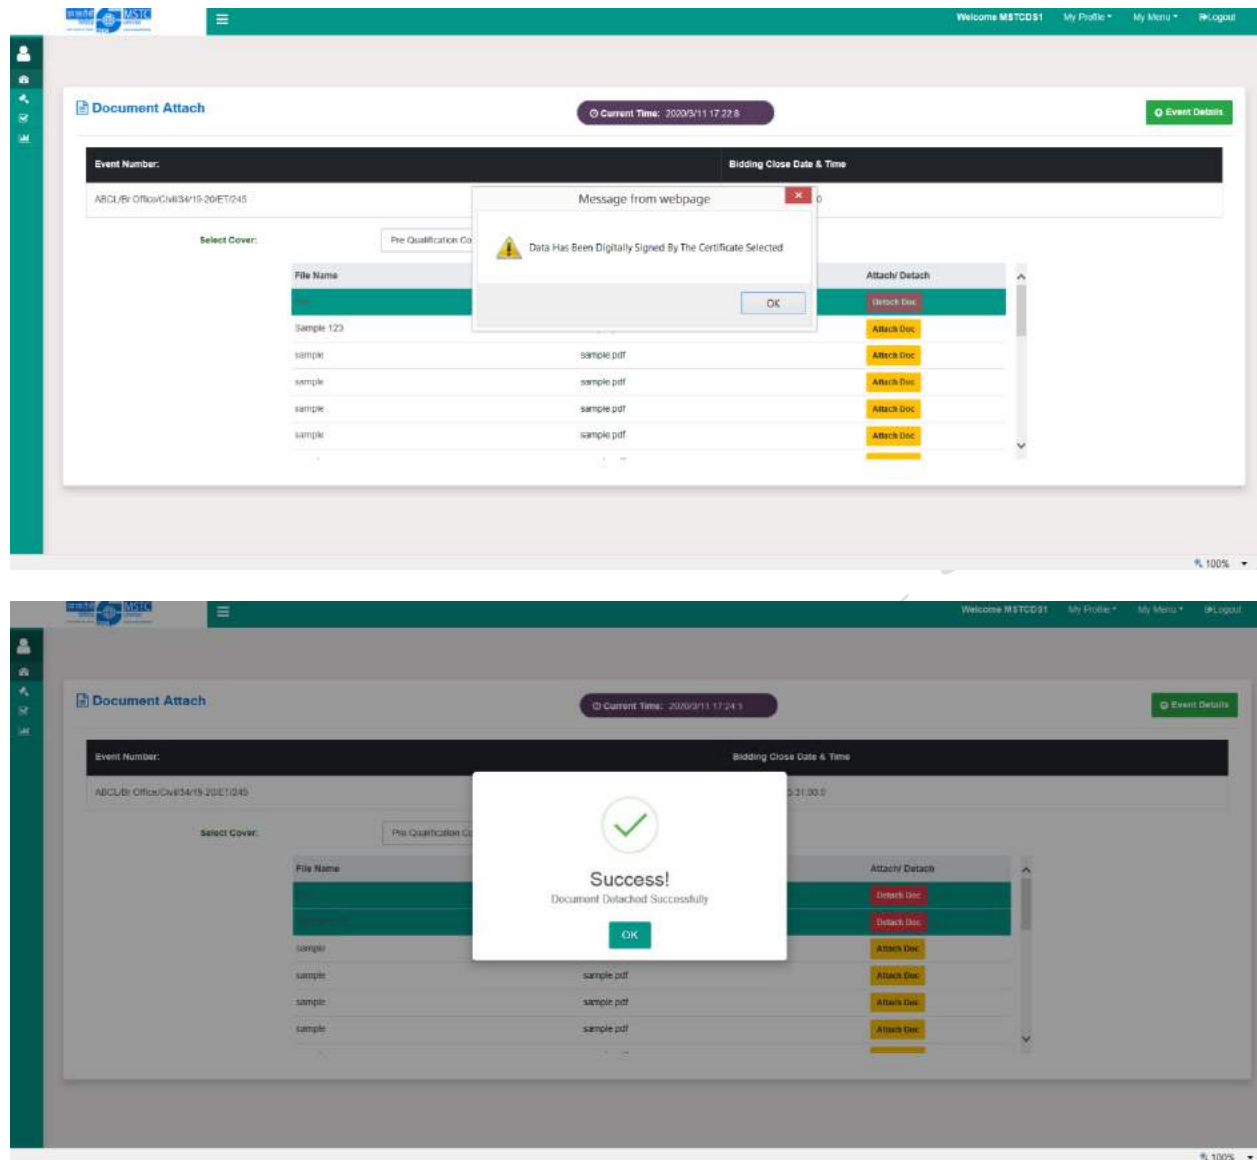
MSTC

Welcome MSTCDS1 My Profile ▾ My Menu ▾ Logout

Document Attach

Current Time: 2020/3/11 17:22:8

Event Details

| Event Number: | Bidding Close Date & Time |
|---|---|
| ABCL/Br Office/Civil/34/19-20/ET/245 | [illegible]0 |

Select Cover: Pre Qualification Co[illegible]

| File Name | | Attach/ Detach |
|---|---|---|
| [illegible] | | Detach Doc |
| Sample 123 | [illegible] | Attach Doc |
| sample | sample.pdf | Attach Doc |
| sample | sample.pdf | Attach Doc |
| sample | sample.pdf | Attach Doc |
| sample | sample.pdf | Attach Doc |

Message from webpage

Data Has Been Digitally Signed By The Certificate Selected

OK

100%

MSTC

Welcome MSTCDS1 My Profile ▾ My Menu ▾ Logout

Document Attach

Current Time: 2020/3/11 17:24:1

Event Details

| Event Number: | Bidding Close Date & Time |
|---|---|
| ABCL/Br Office/Civil/34/19-20/ET/245 | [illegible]5:31:00.0 |

Select Cover: Pre Qualification C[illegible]

| File Name | | Attach/ Detach |
|---|---|---|
| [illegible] | | Detach Doc |
| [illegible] | | Detach Doc |
| sample | | Attach Doc |
| sample | sample.pdf | Attach Doc |
| sample | sample.pdf | Attach Doc |
| sample | sample.pdf | Attach Doc |

Success!

Document Detached Successfully

OK

100%